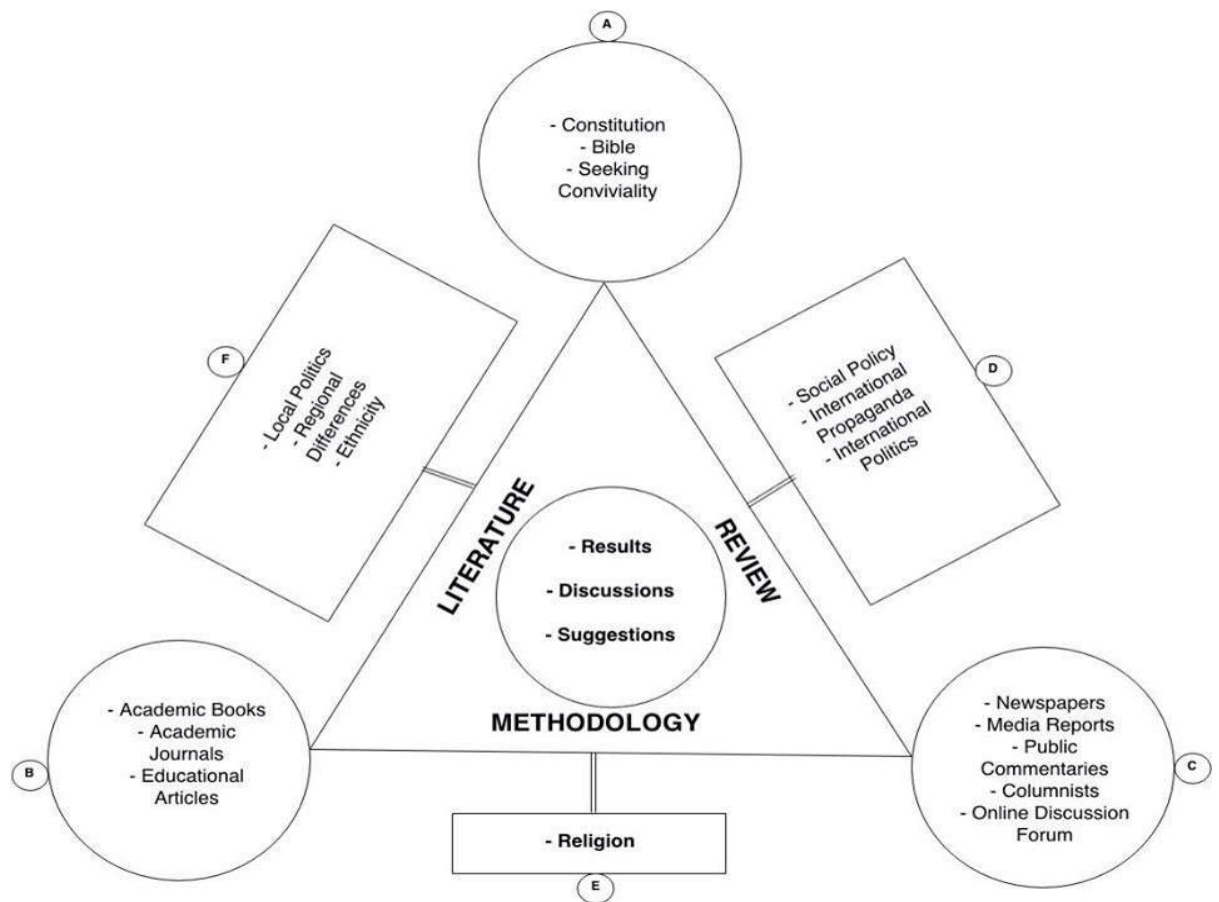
A

- Constitution
- Bible
- Seeking Conviviality

F

- Local Politics
- Regional Differences
- Ethnicity

D

- Social Policy
- International Propaganda
- International Politics

LITERATURE

REVIEW

- Results

- Discussions

- Suggestions

METHODOLOGY

- Academic Books
- Academic Journals
- Educational Articles

B

- Newspapers
- Media Reports
- Public Commentaries
- Columnists
- Online Discussion Forum

C

- Religion

E